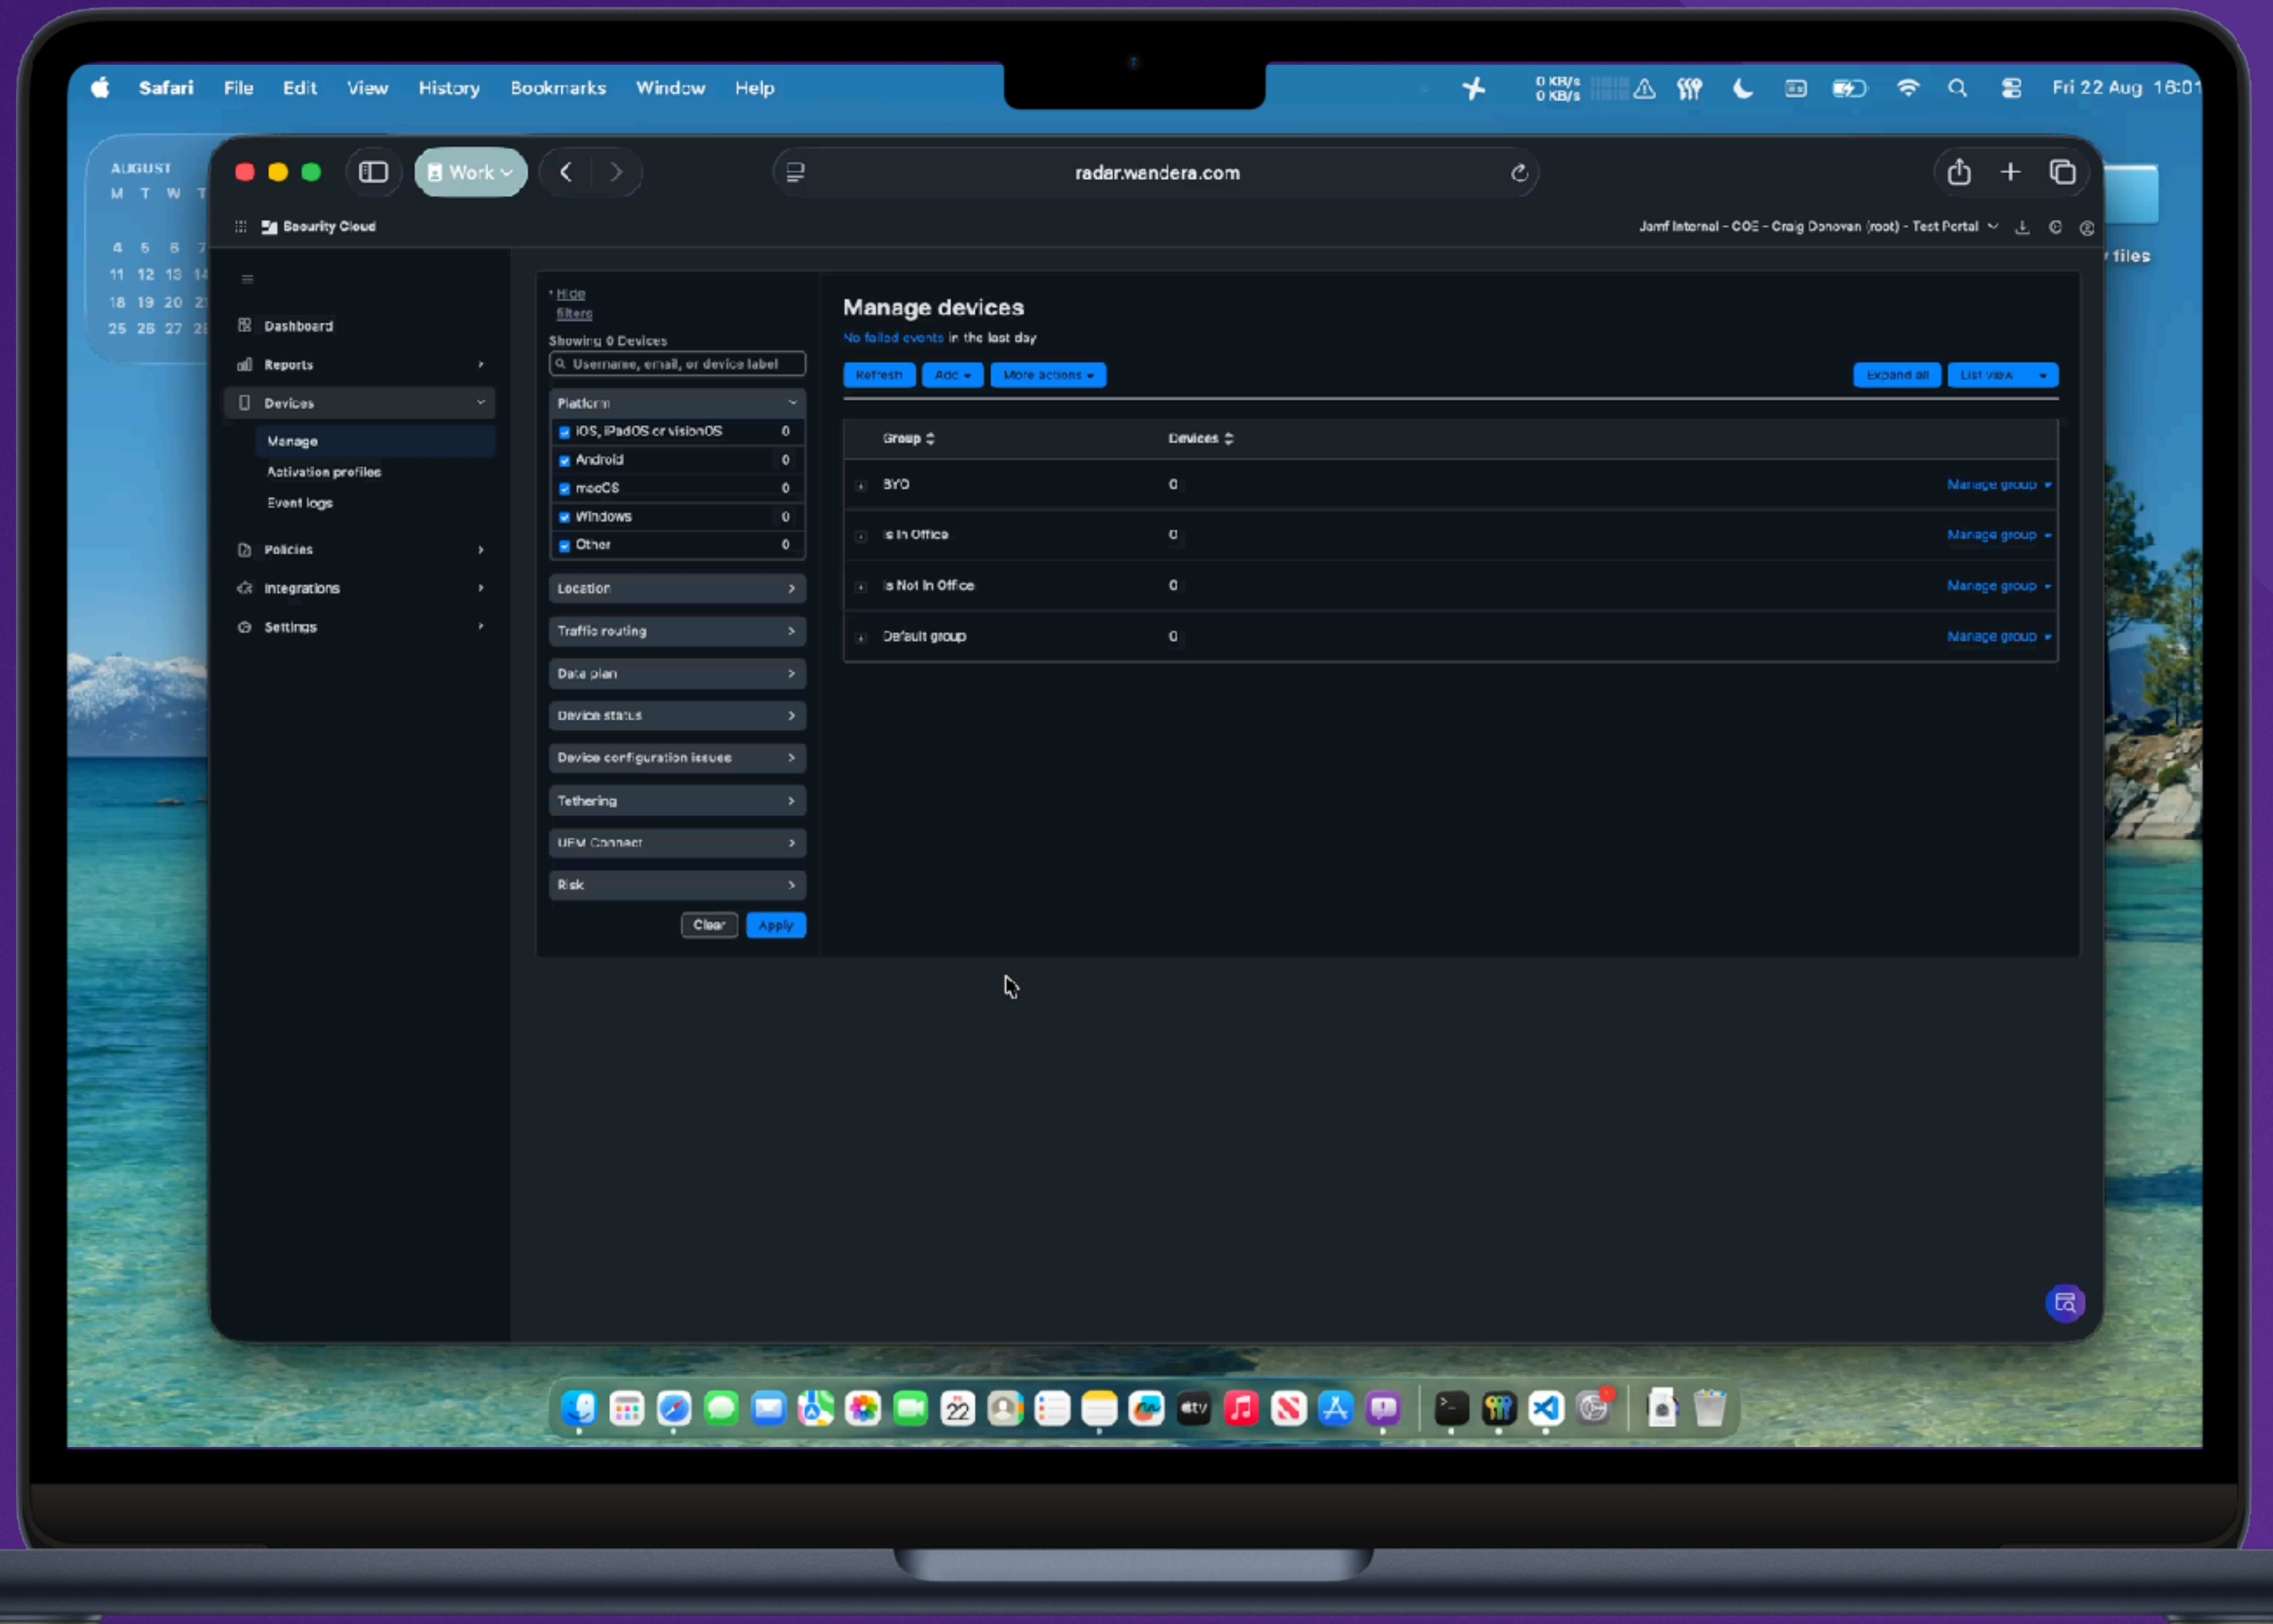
Safari File Edit View History Bookmarks Window Help

0 KB/s
0 KB/s

Fri 22 Aug 16:01

AUGUST
M T W T
4 5 6 7
11 12 13 14
18 19 20 21
25 26 27 28

Work

radar.wandera.com

files

Security Cloud

Jamf Internal - COE - Craig Donovan (root) - Test Portal

Dashboard
Reports
Devices
Manage
Activation profiles
Event logs
Policies
Integrations
Settings

Hide filters

Showing 0 Devices

Username, email, or device label

Platform

| | |
|---|---|
| iOS, iPadOS or visionOS | 0 |
| Android | 0 |
| macOS | 0 |
| Windows | 0 |
| Other | 0 |

Location
Traffic routing
Data plan
Device status
Device configuration issues
Tethering
UEM Connect
Risk

Clear Apply

Manage devices

No failed events in the last day

Refresh Add More actions

Expand all List view

| Group | Devices | |
|---|---|---|
| BYO | 0 | Manage group |
| is In Office | 0 | Manage group |
| is Not In Office | 0 | Manage group |
| Default group | 0 | Manage group |

22